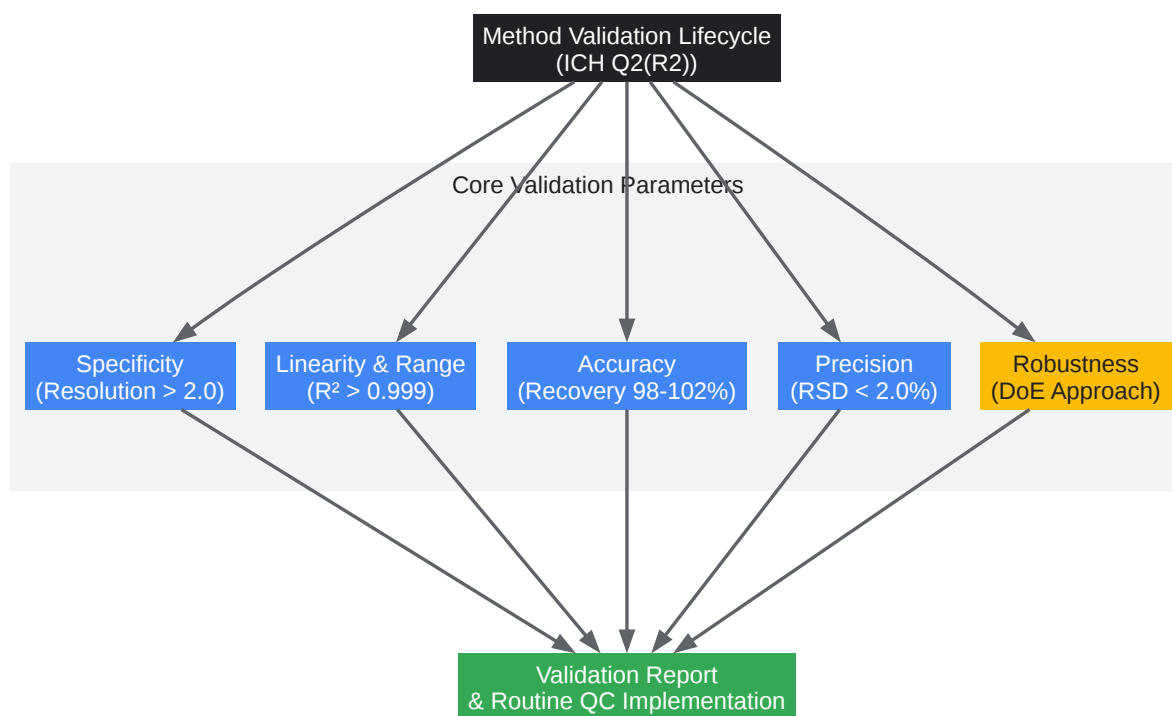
Method Validation Lifecycle
(ICH Q2(R2))

Core Validation Parameters

Specificity
(Resolution > 2.0)

Linearity & Range
($R^2$ > 0.999)

Accuracy
(Recovery 98-102%)

Precision
(RSD < 2.0%)

Robustness
(DoE Approach)

Validation Report
& Routine QC Implementation